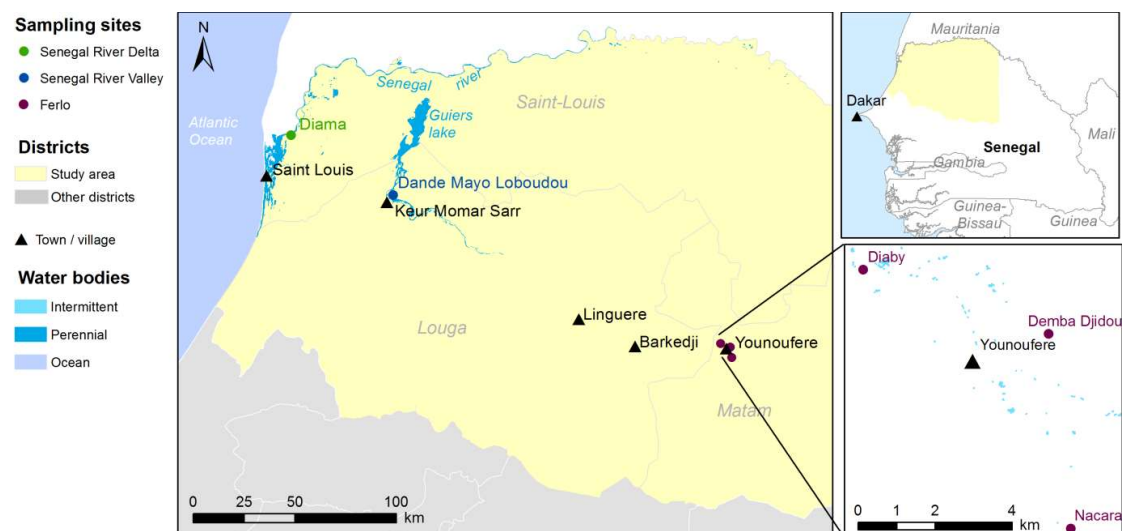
Sampling sites
Senegal River Delta
Senegal River Valley
Ferlo

Districts
Study area
Other districts

Town / village

Water bodies
Intermittent
Perennial
Ocean

N
Atlantic Ocean
Senegal river
Guiers lake
Saint-Louis
Diama
Saint Louis
Dande Mayo Loboudou
Keur Momar Sarr
Louga
Linguere
Barkedji
Younoufere
Matam
0 25 50 100 km

Mauritania
Dakar
Senegal
Mali
Gambia
Guinea-Bissau
Guinea

Diaby
Demba Djidou
Younoufere
Nacara
0 1 2 4 km